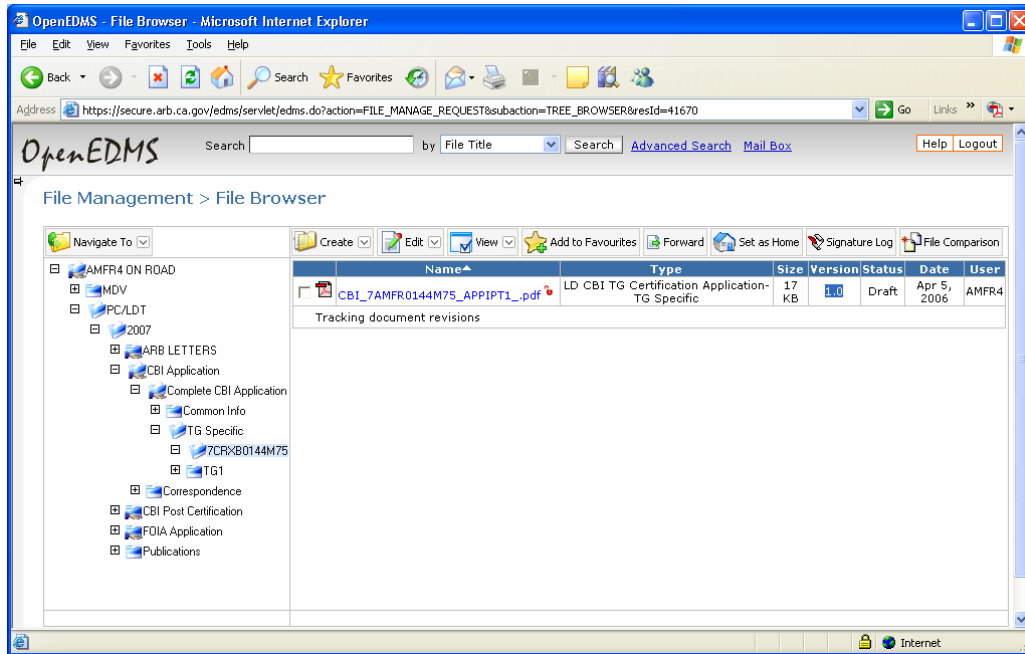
OpenEDMS - File Browser - Microsoft Internet Explorer

File Edit View Favorites Tools Help

Back Search Favorites

Address https://secure.arb.ca.gov/edms/servlet/edms.do?action=FILE_MANAGE_REQUEST&subaction=TREE_BROWSER&resId=41670 Go Links

OpenEDMS Search by File Title Search Advanced Search Mail Box Help Logout

File Management > File Browser

Navigate To

Create Edit View Add to Favourites Forward Set as Home Signature Log File Comparison

AMFR4 ON ROAD
MDV
PC/LDT
2007
ARB LETTERS
CBI Application
Complete CBI Application
Common Info
TG Specific
7CRXB0144M75
TG1
Correspondence
CBI Post Certification
FOIA Application
Publications

| | Name | Type | Size | Version | Status | Date | User |
|---|---|---|---|---|---|---|---|
| | CBI_7AMFR0144M75_APPIPT1_.pdf | LD CBI TG Certification Application-TG Specific | 17 KB | 1.0 | Draft | Apr 5, 2006 | AMFR4 |

Tracking document revisions

Internet